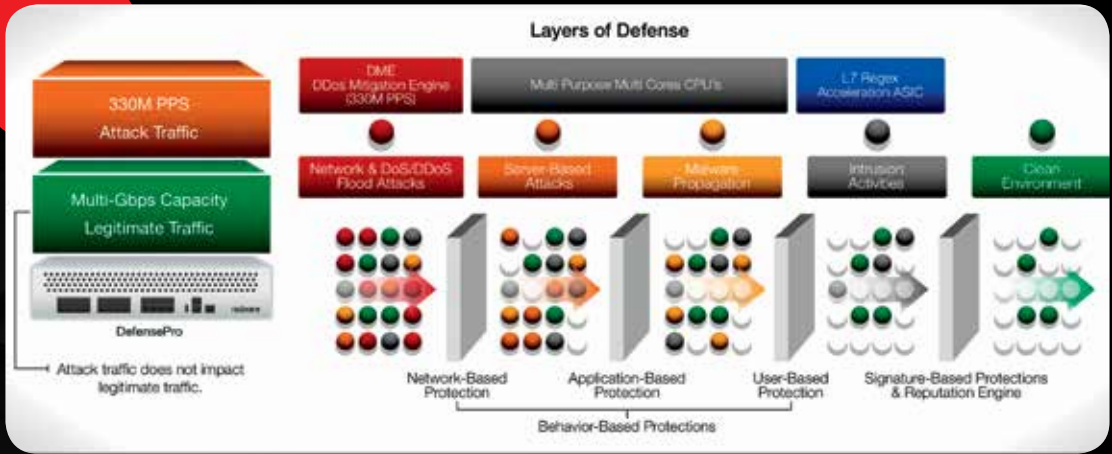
Layers of Defense

330M PPS
Attack Traffic

Multi-Gbps Capacity
Legitimate Traffic

radware

DefensePro

Attack traffic does not impact legitimate traffic.

DME
DDos Mitigation Engine
(330M PPS)

Multi Purpose Multi Cores CPU's

L7 Regex
Acceleration ASIC

Network & DoS/DDoS
Flood Attacks

Server-Based
Attacks

Malware
Propagation

Intrusion
Activities

Clean
Environment

Network-Based
Protection

Application-Based
Protection

User-Based
Protection

Signature-Based Protections
& Reputation Engine

Behavior-Based Protections